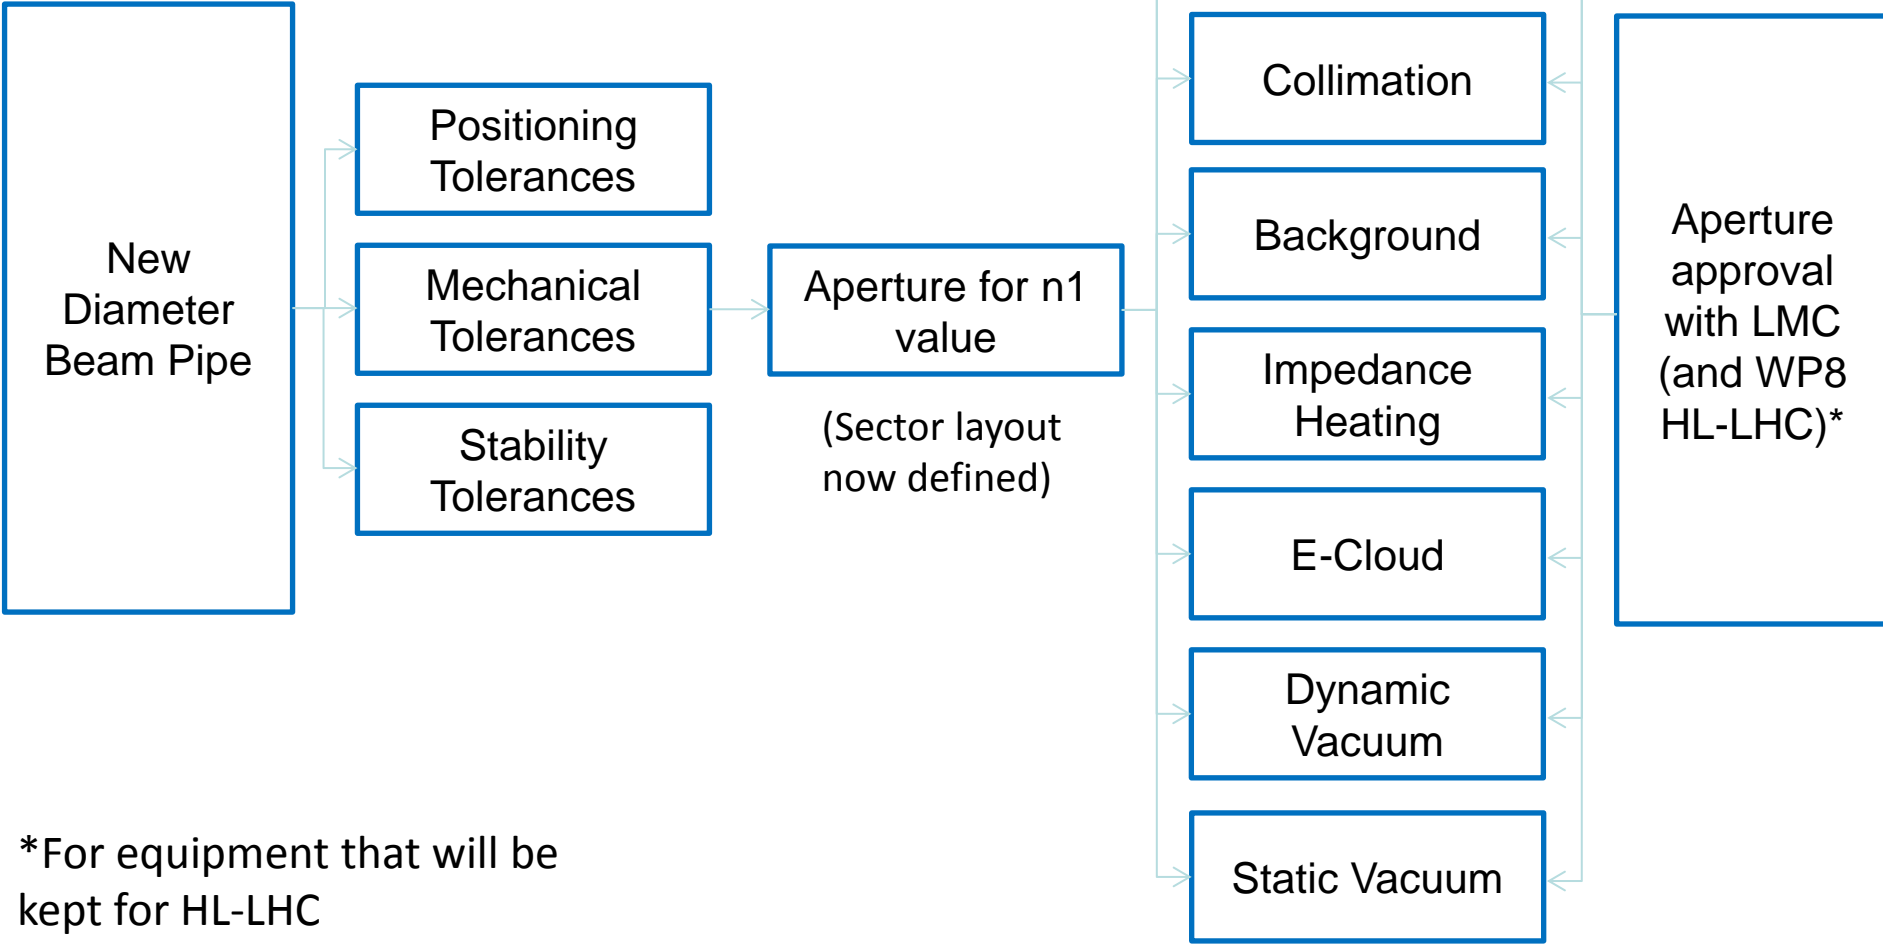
New Diameter Beam Pipe

Positioning Tolerances

Mechanical Tolerances

Stability Tolerances

Aperture for n1 value

(Sector layout now defined)

Collimation

Background

Impedance Heating

E-Cloud

Dynamic Vacuum

Static Vacuum

Aperture approval with LMC (and WP8 HL-LHC)*

*For equipment that will be kept for HL-LHC